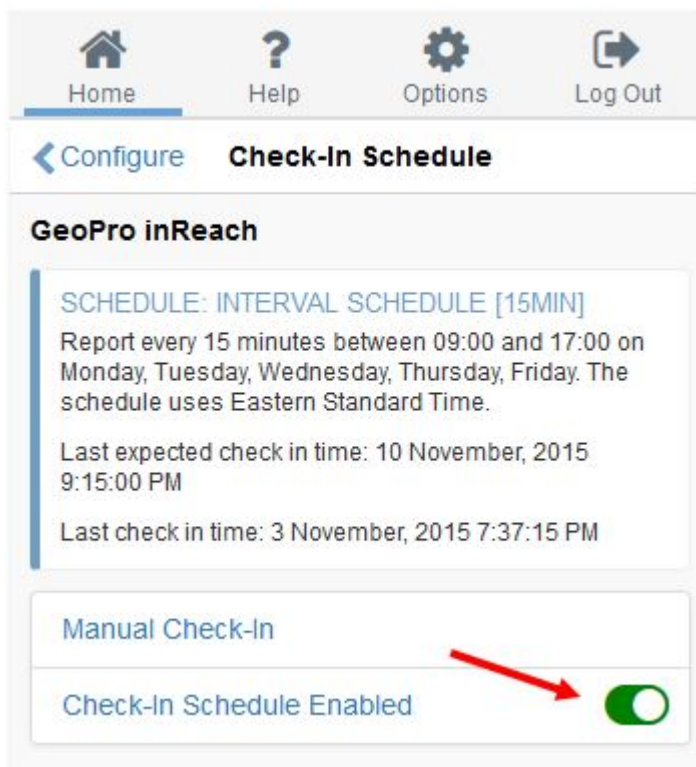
Home Help Options Log Out

Configure Check-In Schedule

GeoPro inReach

SCHEDULE: INTERVAL SCHEDULE [15MIN]

Report every 15 minutes between 09:00 and 17:00 on Monday, Tuesday, Wednesday, Thursday, Friday. The schedule uses Eastern Standard Time.

Last expected check in time: 10 November, 2015 9:15:00 PM

Last check in time: 3 November, 2015 7:37:15 PM

Manual Check-In

Check-In Schedule Enabled